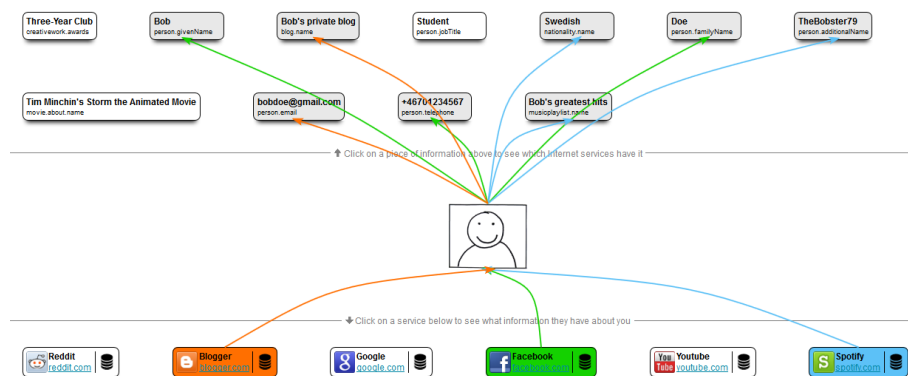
Three-Year Club
creativework.awards

Bob
person.givenName

Bob's private blog
blog.name

Student
person.jobTitle

Swedish
nationality.name

Doe
person.familyName

TheBobster79
person.additionalName

Tim Minchin's Storm the Animated Movie
movie.about.name

bobdoe@gmail.com
person.email

+46701234567
person.telephone

Bob's greatest hits
musicplaylist.name

Click on a piece of information above to see which Internet services have it

Click on a service below to see what information they have about you

Reddit
reddit.com

Blogger
blogger.com

Google
google.com

Facebook
facebook.com

You Tube
Youtube
youtube.com

Spotify
spotify.com